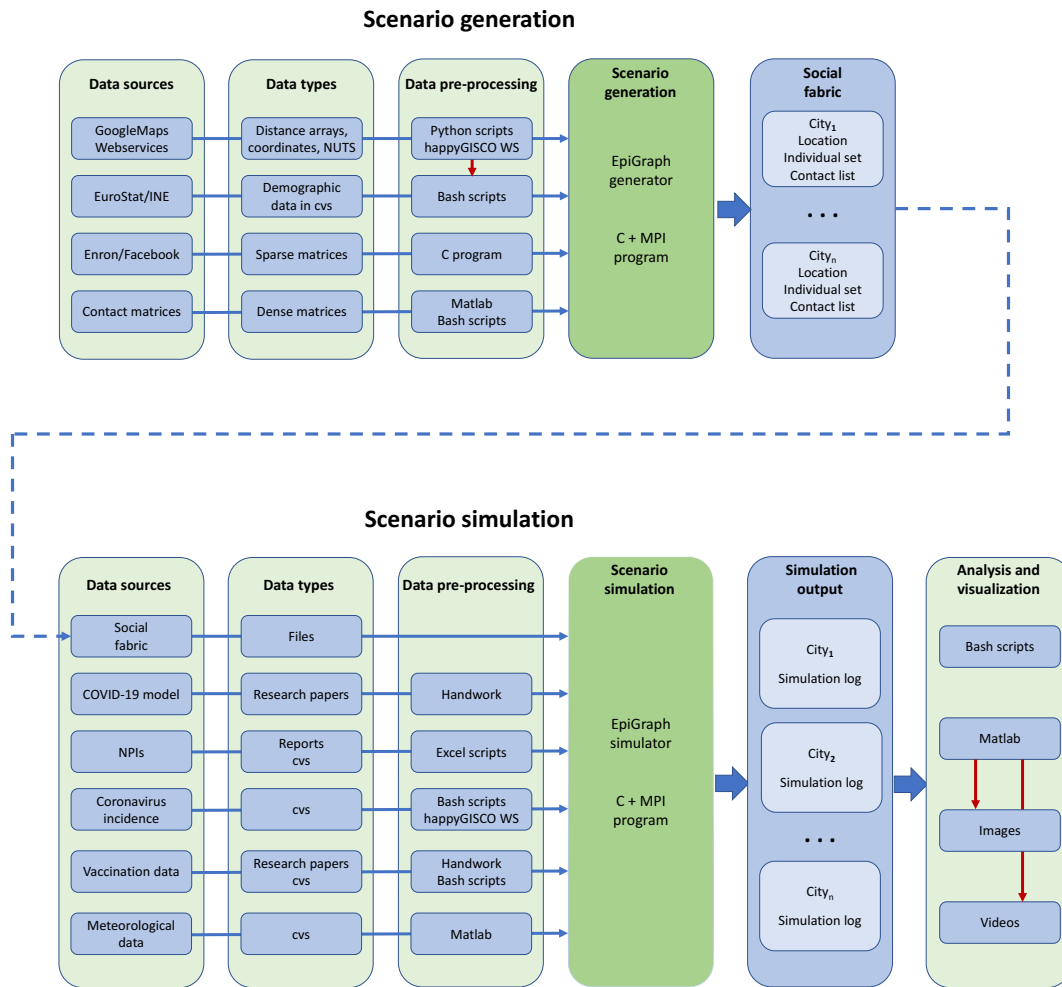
Scenario generation

Data sources

GoogleMaps Webservices

EuroStat/INE

Enron/Facebook

Contact matrices

Data types

Distance arrays, coordinates, NUTS

Demographic data in cvs

Sparse matrices

Dense matrices

Data pre-processing

Python scripts happyGISCO WS

Bash scripts

C program

Matlab Bash scripts

Scenario generation

EpiGraph generator

C + MPI program

Social fabric

City$_1$ Location Individual set Contact list

. . .

City$_n$ Location Individual set Contact list

Scenario simulation

Data sources

Social fabric

COVID-19 model

NPIs

Coronavirus incidence

Vaccination data

Meteorological data

Data types

Files

Research papers

Reports cvs

cvs

Research papers cvs

cvs

Data pre-processing

Handwork

Excel scripts

Bash scripts happyGISCO WS

Handwork Bash scripts

Matlab

Scenario simulation

EpiGraph simulator

C + MPI program

Simulation output

City$_1$ Simulation log

City$_2$ Simulation log

. . .

City$_n$ Simulation log

Analysis and visualization

Bash scripts

Matlab

Images

Videos